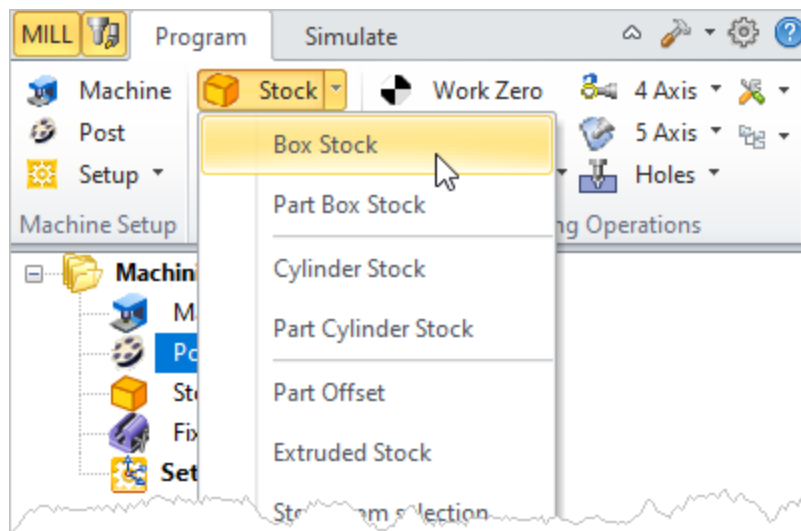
MILL

Program

Simulate

Machine

Post

Setup ▾

Machine Setup

Stock ▾

Work Zero

4 Axis ▾

5 Axis ▾

Holes ▾

ng Operations

Box Stock

Part Box Stock

Cylinder Stock

Part Cylinder Stock

Part Offset

Extruded Stock

St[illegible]m s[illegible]lection

Machin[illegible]

M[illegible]

Po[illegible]

St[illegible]

Fix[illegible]

Set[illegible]